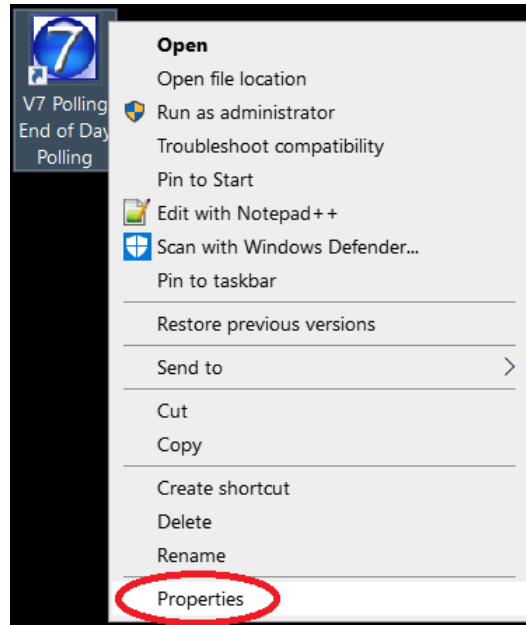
7
V7 Polling
End of Day
Polling

Open
Open file location
Run as administrator
Troubleshoot compatibility
Pin to Start
Edit with Notepad++
Scan with Windows Defender...
Pin to taskbar
Restore previous versions
Send to
Cut
Copy
Create shortcut
Delete
Rename
Properties